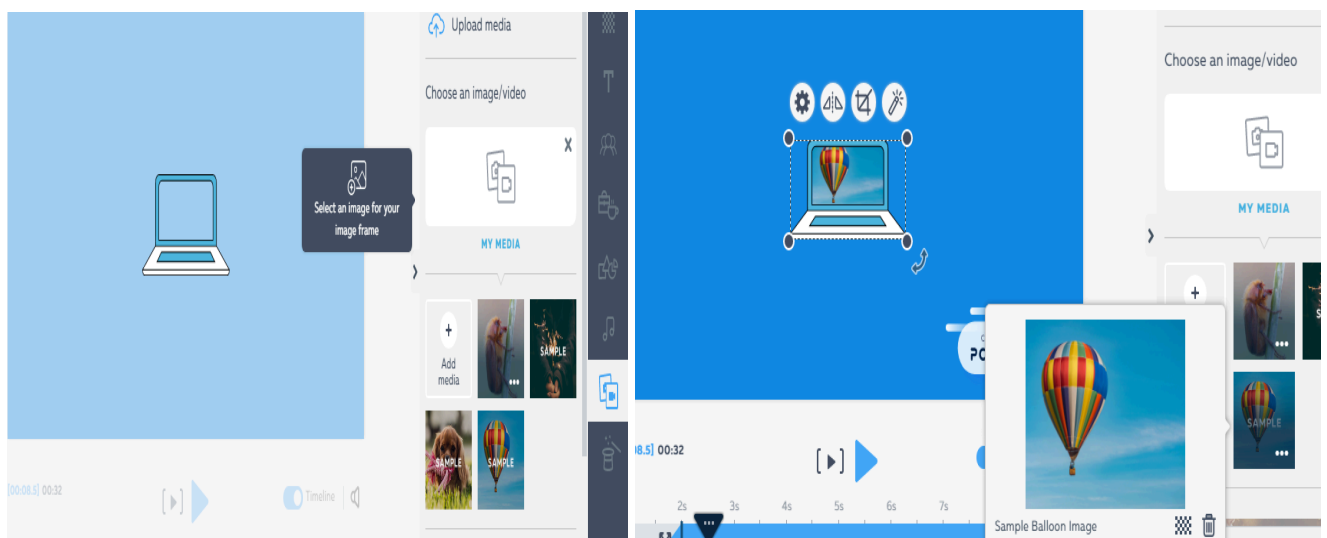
Upload media

Choose an image/video

X

MY MEDIA

Select an image for your image frame

Add media

SAMPLE

SAMPLE

SAMPLE

[00:08.5] 00:32

Timeline

Choose an image/video

MY MEDIA

SAMPLE

SAMPLE

PO

08.5] 00:32

2s 3s 4s 5s 6s 7s

Sample Balloon Image